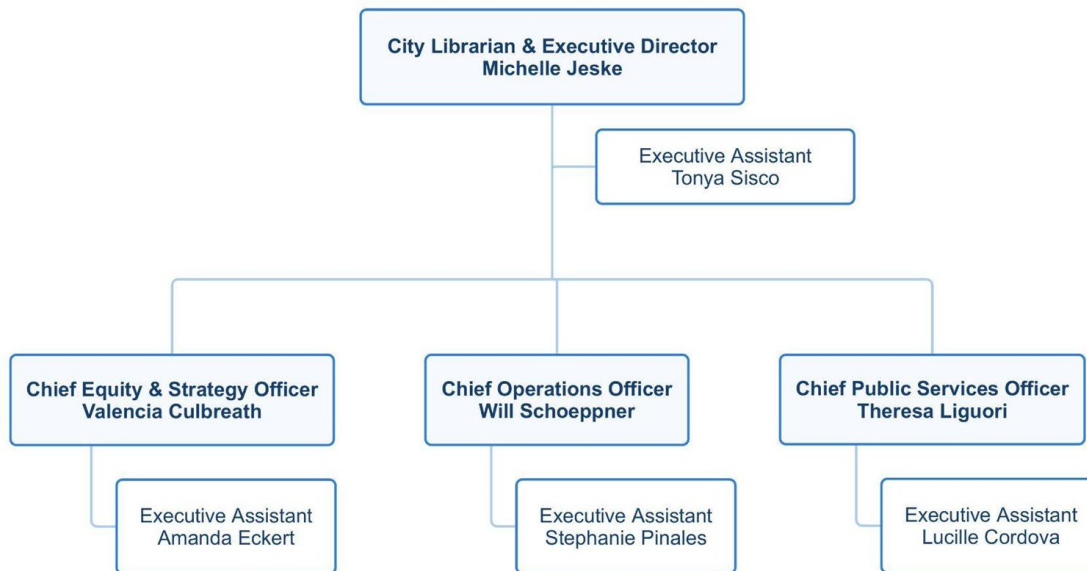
City Librarian & Executive Director
Michelle Jeske

Executive Assistant
Tonya Sisco

Chief Equity & Strategy Officer
Valencia Culbreath

Executive Assistant
Amanda Eckert

Chief Operations Officer
Will Schoeppner

Executive Assistant
Stephanie Pinales

Chief Public Services Officer
Theresa Liguori

Executive Assistant
Lucille Cordova